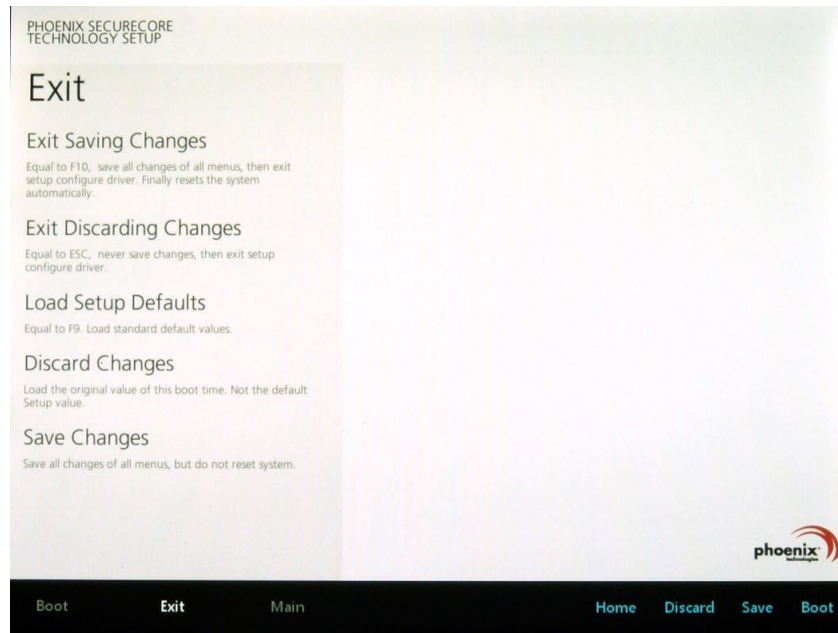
PHOENIX SECURECORE TECHNOLOGY SETUP

Exit

Exit Saving Changes

Equal to F10, save all changes of all menus, then exit setup configure driver. Finally resets the system automatically.

Exit Discarding Changes

Equal to ESC, never save changes, then exit setup configure driver.

Load Setup Defaults

Equal to F9. Load standard default values.

Discard Changes

Load the original value of this boot time. Not the default Setup value.

Save Changes

Save all changes of all menus, but do not reset system.

phoenix technologies

Boot Exit Main

Home Discard Save Boot